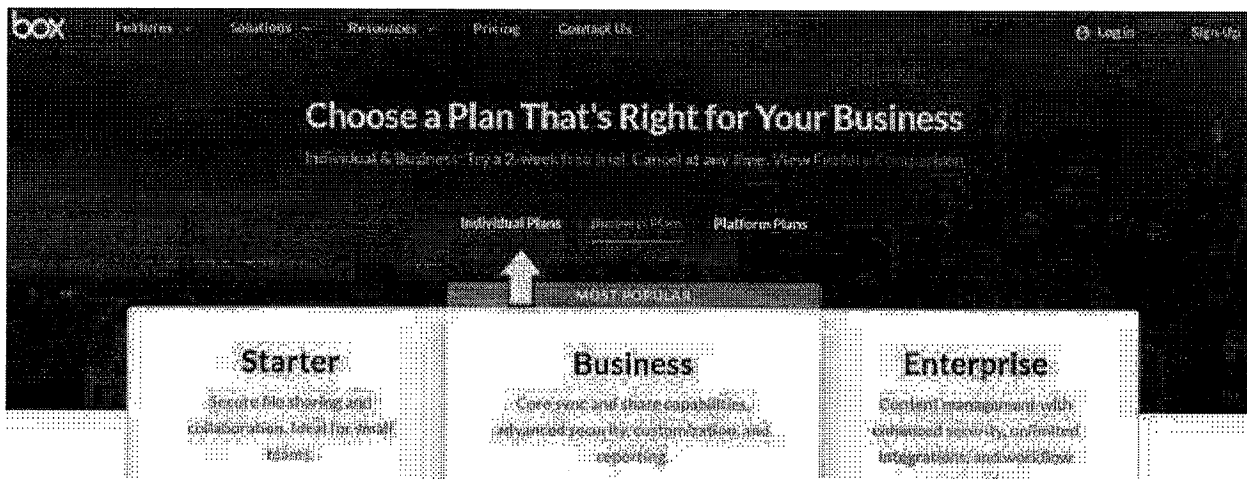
box Features Solutions Resources Pricing Contact Us Log in Sign Up

Choose a Plan That's Right for Your Business

Individual & Business: Try a 2-week free trial. Cancel at any time. View Feature Comparison

Individual Plans Business Plans Platform Plans

MOST POPULAR

Starter

Secure file sharing and collaboration. Ideal for small teams.

Business

Core sync and share capabilities, advanced security, customization, and reporting.

Enterprise

Content management with advanced security, unlimited integrations, and workflow